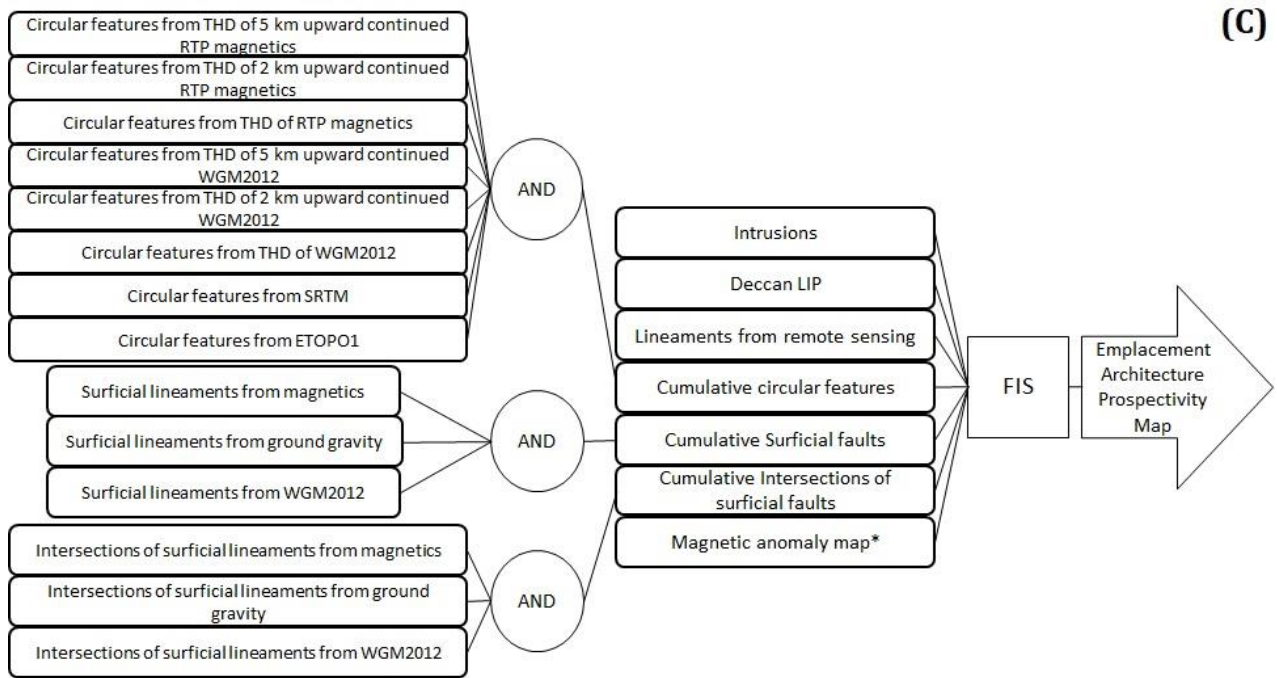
(C)

Circular features from THD of 5 km upward continued RTP magnetics

Circular features from THD of 2 km upward continued RTP magnetics

Circular features from THD of RTP magnetics

Circular features from THD of 5 km upward continued WGM2012

Circular features from THD of 2 km upward continued WGM2012

Circular features from THD of WGM2012

Circular features from SRTM

Circular features from ETOPO1

AND

Surficial lineaments from magnetics

Surficial lineaments from ground gravity

Surficial lineaments from WGM2012

AND

Intersections of surficial lineaments from magnetics

Intersections of surficial lineaments from ground gravity

Intersections of surficial lineaments from WGM2012

AND

Intrusions

Deccan LIP

Lineaments from remote sensing

Cumulative circular features

Cumulative Surficial faults

Cumulative Intersections of surficial faults

Magnetic anomaly map*

FIS

Emplacement Architecture Prospectivity Map